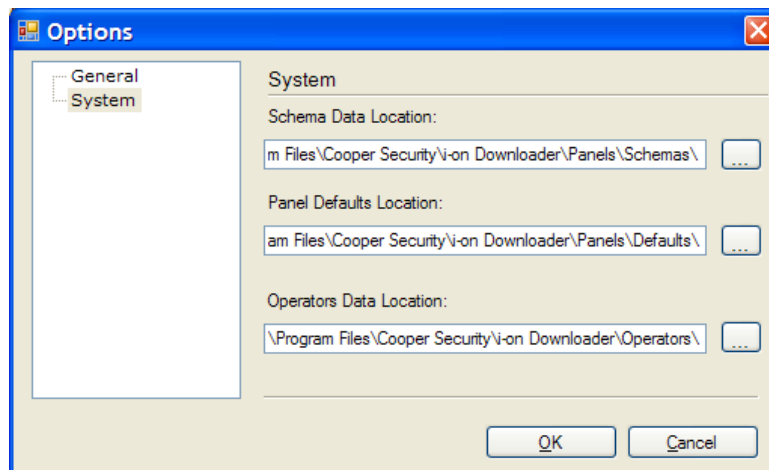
Options

General
System

System

Schema Data Location:

m Files\Cooper Security\i-on Downloader\Panels\Schemas\

...

Panel Defaults Location:

am Files\Cooper Security\i-on Downloader\Panels\Defaults\

...

Operators Data Location:

\Program Files\Cooper Security\i-on Downloader\Operators\

...

OK

Cancel